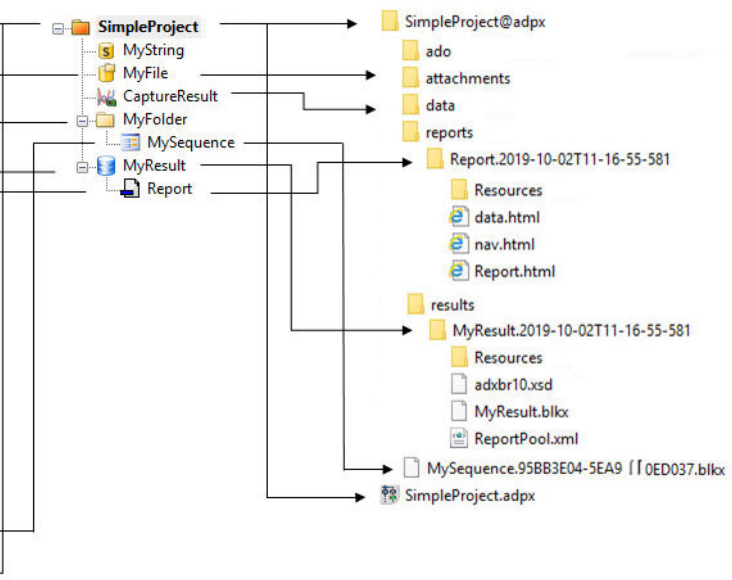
SimpleProject
MyString
MyFile
CaptureResult
MyFolder
MySequence
MyResult
Report

SimpleProject@adpx
ado
attachments
data
reports
Report.2019-10-02T11-16-55-581
Resources
data.html
nav.html
Report.html
results
MyResult.2019-10-02T11-16-55-581
Resources
adxbr10.xsd
MyResult.blkx
ReportPool.xml
MySequence.95BB3E04-5EA9 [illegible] 0ED037.blkx
SimpleProject.adpx